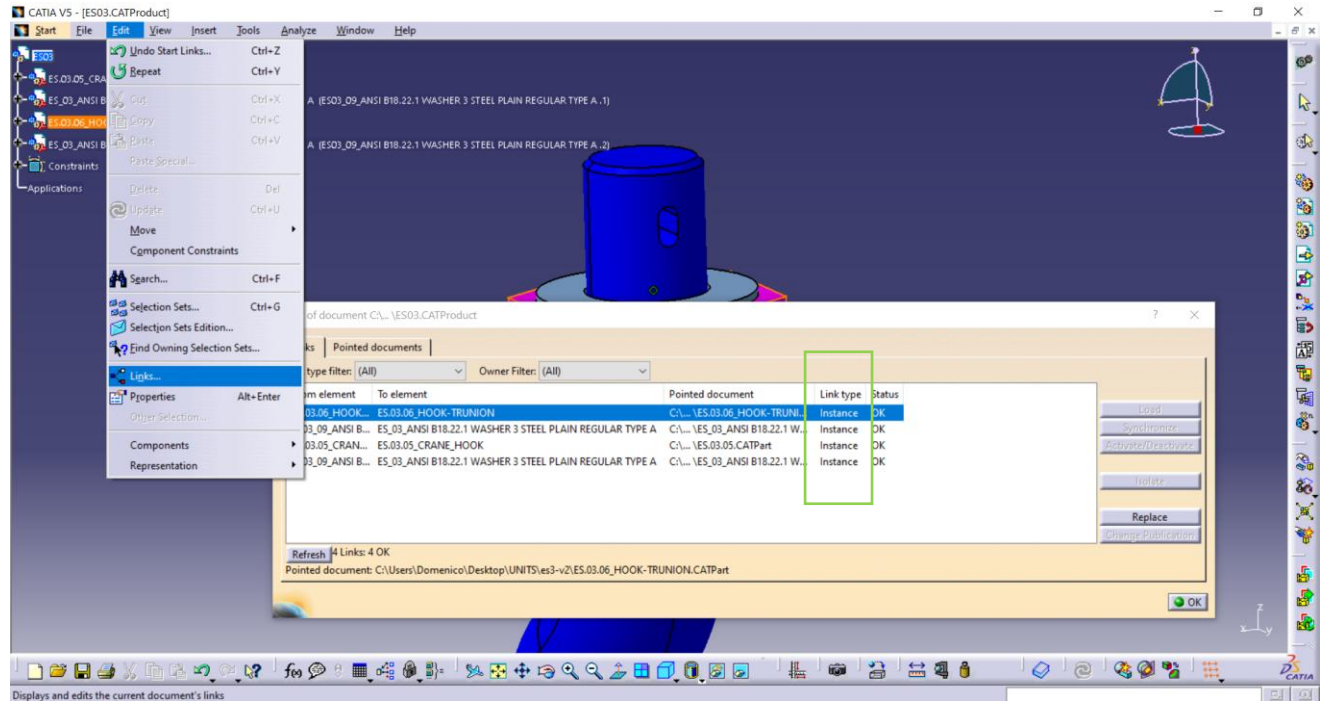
CATIA V5 - [ES03.CATProduct]

Start File Edit View Insert Tools Analyze Window Help

ES03
ES.03.05_CRA
ES_03_ANSI B
ES.03.06_HOO
ES_03_ANSI B
Constraints
Applications

Undo Start Links... Ctrl+Z
Repeat Ctrl+Y
Cut Ctrl+X
Copy Ctrl+C
Paste Ctrl+V
Paste Special...
Delete Del
Update Ctrl+U
Move
Component Constraints
Search... Ctrl+F
Selection Sets... Ctrl+G
Selection Sets Edition...
Find Owning Selection Sets...
Links...
Properties Alt+Enter
Other Selection...
Components
Representation

A (ES03_09_ANSI B18.22.1 WASHER 3 STEEL PLAIN REGULAR TYPE A .1)
A (ES03_09_ANSI B18.22.1 WASHER 3 STEEL PLAIN REGULAR TYPE A .2)

of document C:\... \ES03.CATProduct

ks | Pointed documents

type filter: (All) Owner Filter: (All)

| m element | To element | Pointed document | Link type | Status |
|---|---|---|---|---|
| 03.06_HOOK... | ES.03.06_HOOK-TRUNION | C:\... \ES.03.06_HOOK-TRUNI... | Instance | OK |
| 03_09_ANSI B... | ES_03_ANSI B18.22.1 WASHER 3 STEEL PLAIN REGULAR TYPE A | C:\... \ES_03_ANSI B18.22.1 W... | Instance | OK |
| 03.05_CRAN... | ES.03.05_CRANE_HOOK | C:\... \ES.03.05.CATPart | Instance | OK |
| 03_09_ANSI B... | ES_03_ANSI B18.22.1 WASHER 3 STEEL PLAIN REGULAR TYPE A | C:\... \ES_03_ANSI B18.22.1 W... | Instance | OK |

Load
Synchronize
Activate/Deactivate
Isolate
Replace
Change Publication

Refresh 4 Links: 4 OK
Pointed document: C:\Users\Domenico\Desktop\UNITS\es3-v2\ES.03.06_HOOK-TRUNION.CATPart

OK

Displays and edits the current document's links